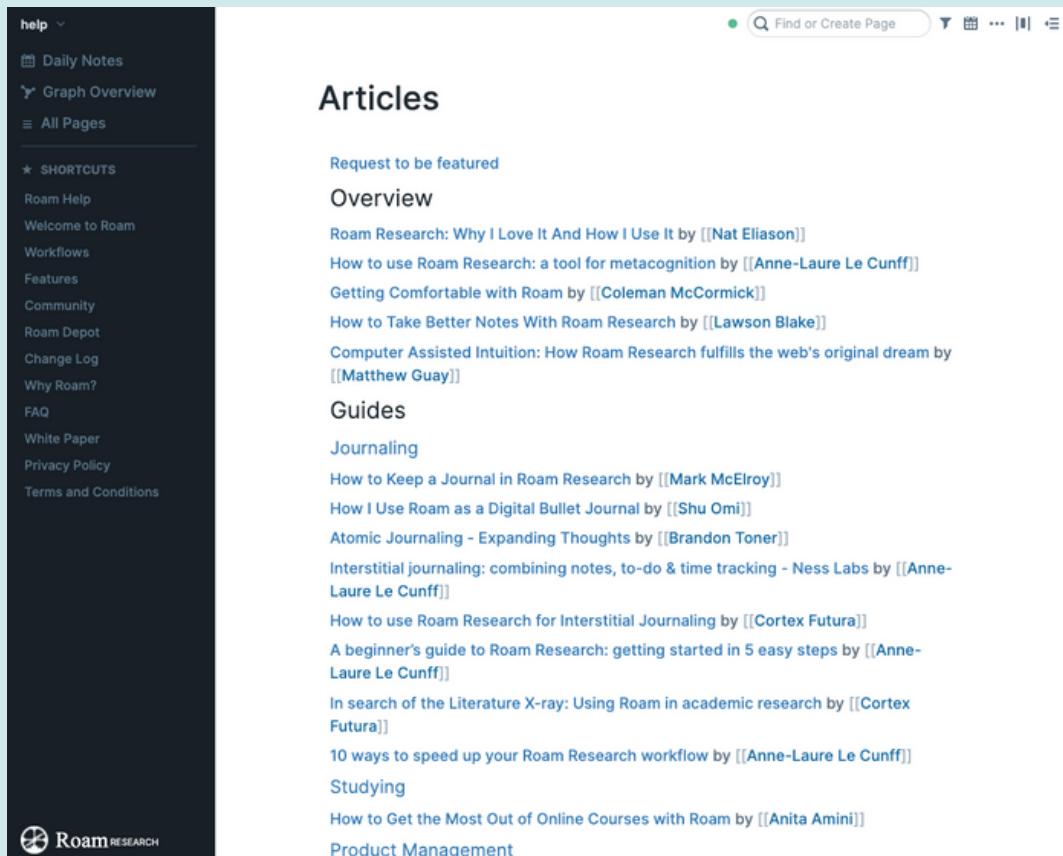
help

Daily Notes
Graph Overview
All Pages

SHORTCUTS
Roam Help
Welcome to Roam
Workflows
Features
Community
Roam Depot
Change Log
Why Roam?
FAQ
White Paper
Privacy Policy
Terms and Conditions

Roam RESEARCH

Find or Create Page

Articles

Request to be featured

Overview

Roam Research: Why I Love It And How I Use It by [[Nat Eliason]]

How to use Roam Research: a tool for metacognition by [[Anne-Laure Le Cunff]]

Getting Comfortable with Roam by [[Coleman McCormick]]

How to Take Better Notes With Roam Research by [[Lawson Blake]]

Computer Assisted Intuition: How Roam Research fulfills the web's original dream by [[Matthew Guay]]

Guides

Journaling

How to Keep a Journal in Roam Research by [[Mark McElroy]]

How I Use Roam as a Digital Bullet Journal by [[Shu Omi]]

Atomic Journaling - Expanding Thoughts by [[Brandon Toner]]

Interstitial journaling: combining notes, to-do & time tracking - Ness Labs by [[Anne-Laure Le Cunff]]

How to use Roam Research for Interstitial Journaling by [[Cortex Futura]]

A beginner's guide to Roam Research: getting started in 5 easy steps by [[Anne-Laure Le Cunff]]

In search of the Literature X-ray: Using Roam in academic research by [[Cortex Futura]]

10 ways to speed up your Roam Research workflow by [[Anne-Laure Le Cunff]]

Studying

How to Get the Most Out of Online Courses with Roam by [[Anita Amini]]

Product Management